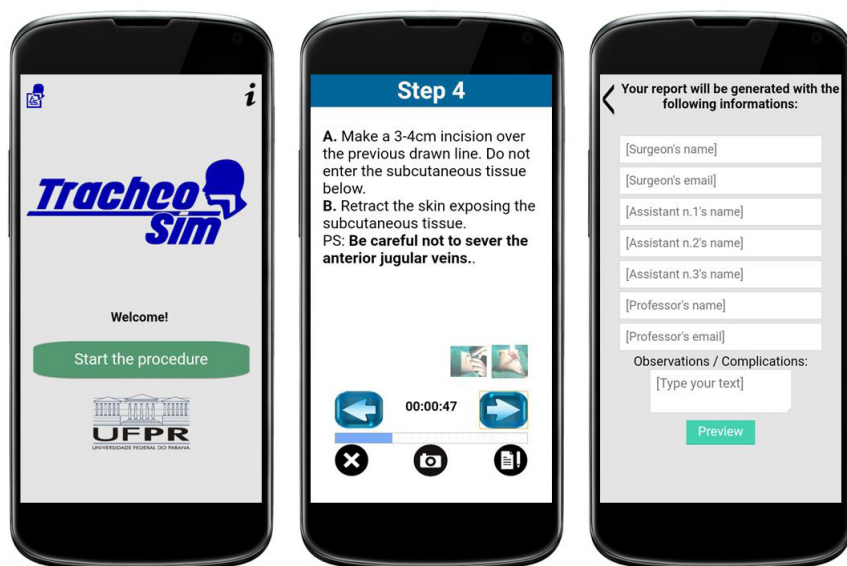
i

Tracheo Sim

Welcome!

Start the procedure

UFPR
UNIVERSIDADE FEDERAL DO PARANÁ

Step 4

**A.** Make a 3-4cm incision over the previous drawn line. Do not enter the subcutaneous tissue below.
**B.** Retract the skin exposing the subcutaneous tissue.
PS: **Be careful not to sever the anterior jugular veins.**.

00:00:47

Your report will be generated with the following informations:

[Surgeon's name]

[Surgeon's email]

[Assistant n.1's name]

[Assistant n.2's name]

[Assistant n.3's name]

[Professor's name]

[Professor's email]

Observations / Complications:

[Type your text]

Preview